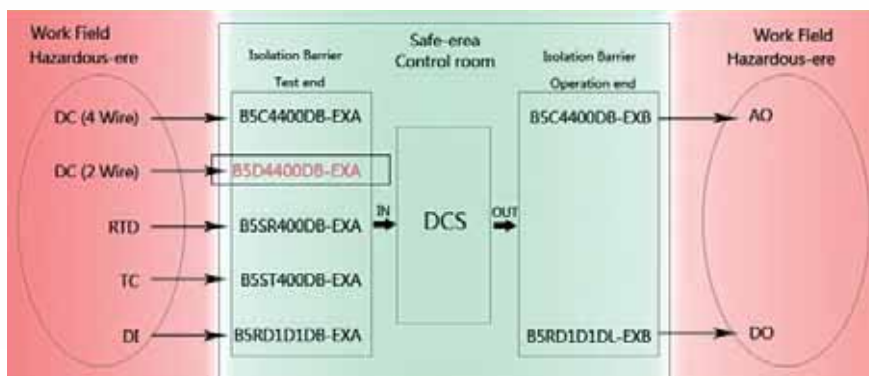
Work Field
Hazardous-ere

DC (4 Wire)

DC (2 Wire)

RTD

TC

DI

Isolation Barrier
Test end

B5C4400DB-EXA

B5D4400DB-EXA

B5SR400DB-EXA

B5ST400DB-EXA

B5RD1D1DB-EXA

Safe-erea
Control room

IN

DCS

OUT

Isolation Barrier
Operation end

B5C4400DB-EXB

B5RD1D1DL-EXB

Work Field
Hazardous-ere

AO

DO